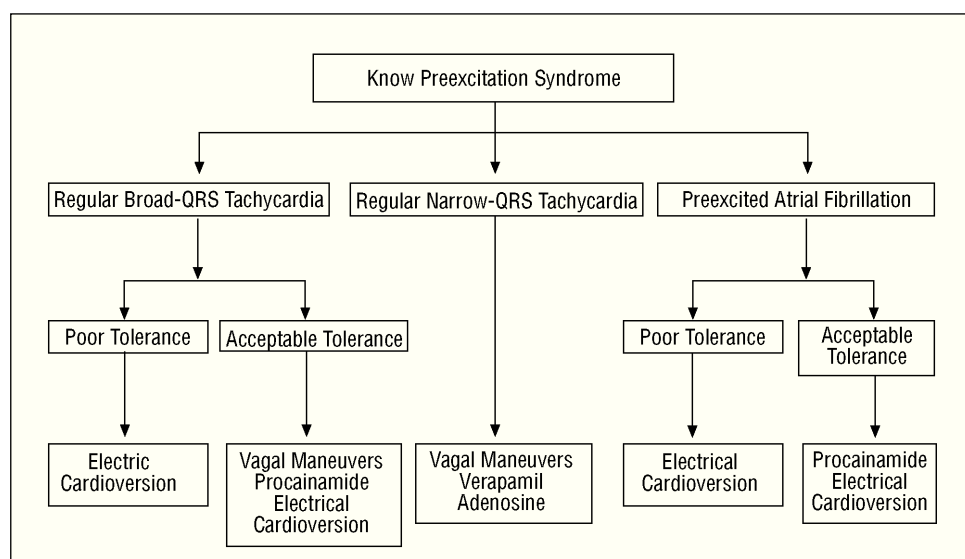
Know Preexcitation Syndrome

Regular Broad-QRS Tachycardia

Regular Narrow-QRS Tachycardia

Preexcited Atrial Fibrillation

Poor Tolerance

Acceptable Tolerance

Poor Tolerance

Acceptable Tolerance

Electric Cardioversion

Vagal Maneuvers Procainamide Electrical Cardioversion

Vagal Maneuvers Verapamil Adenosine

Electrical Cardioversion

Procainamide Electrical Cardioversion